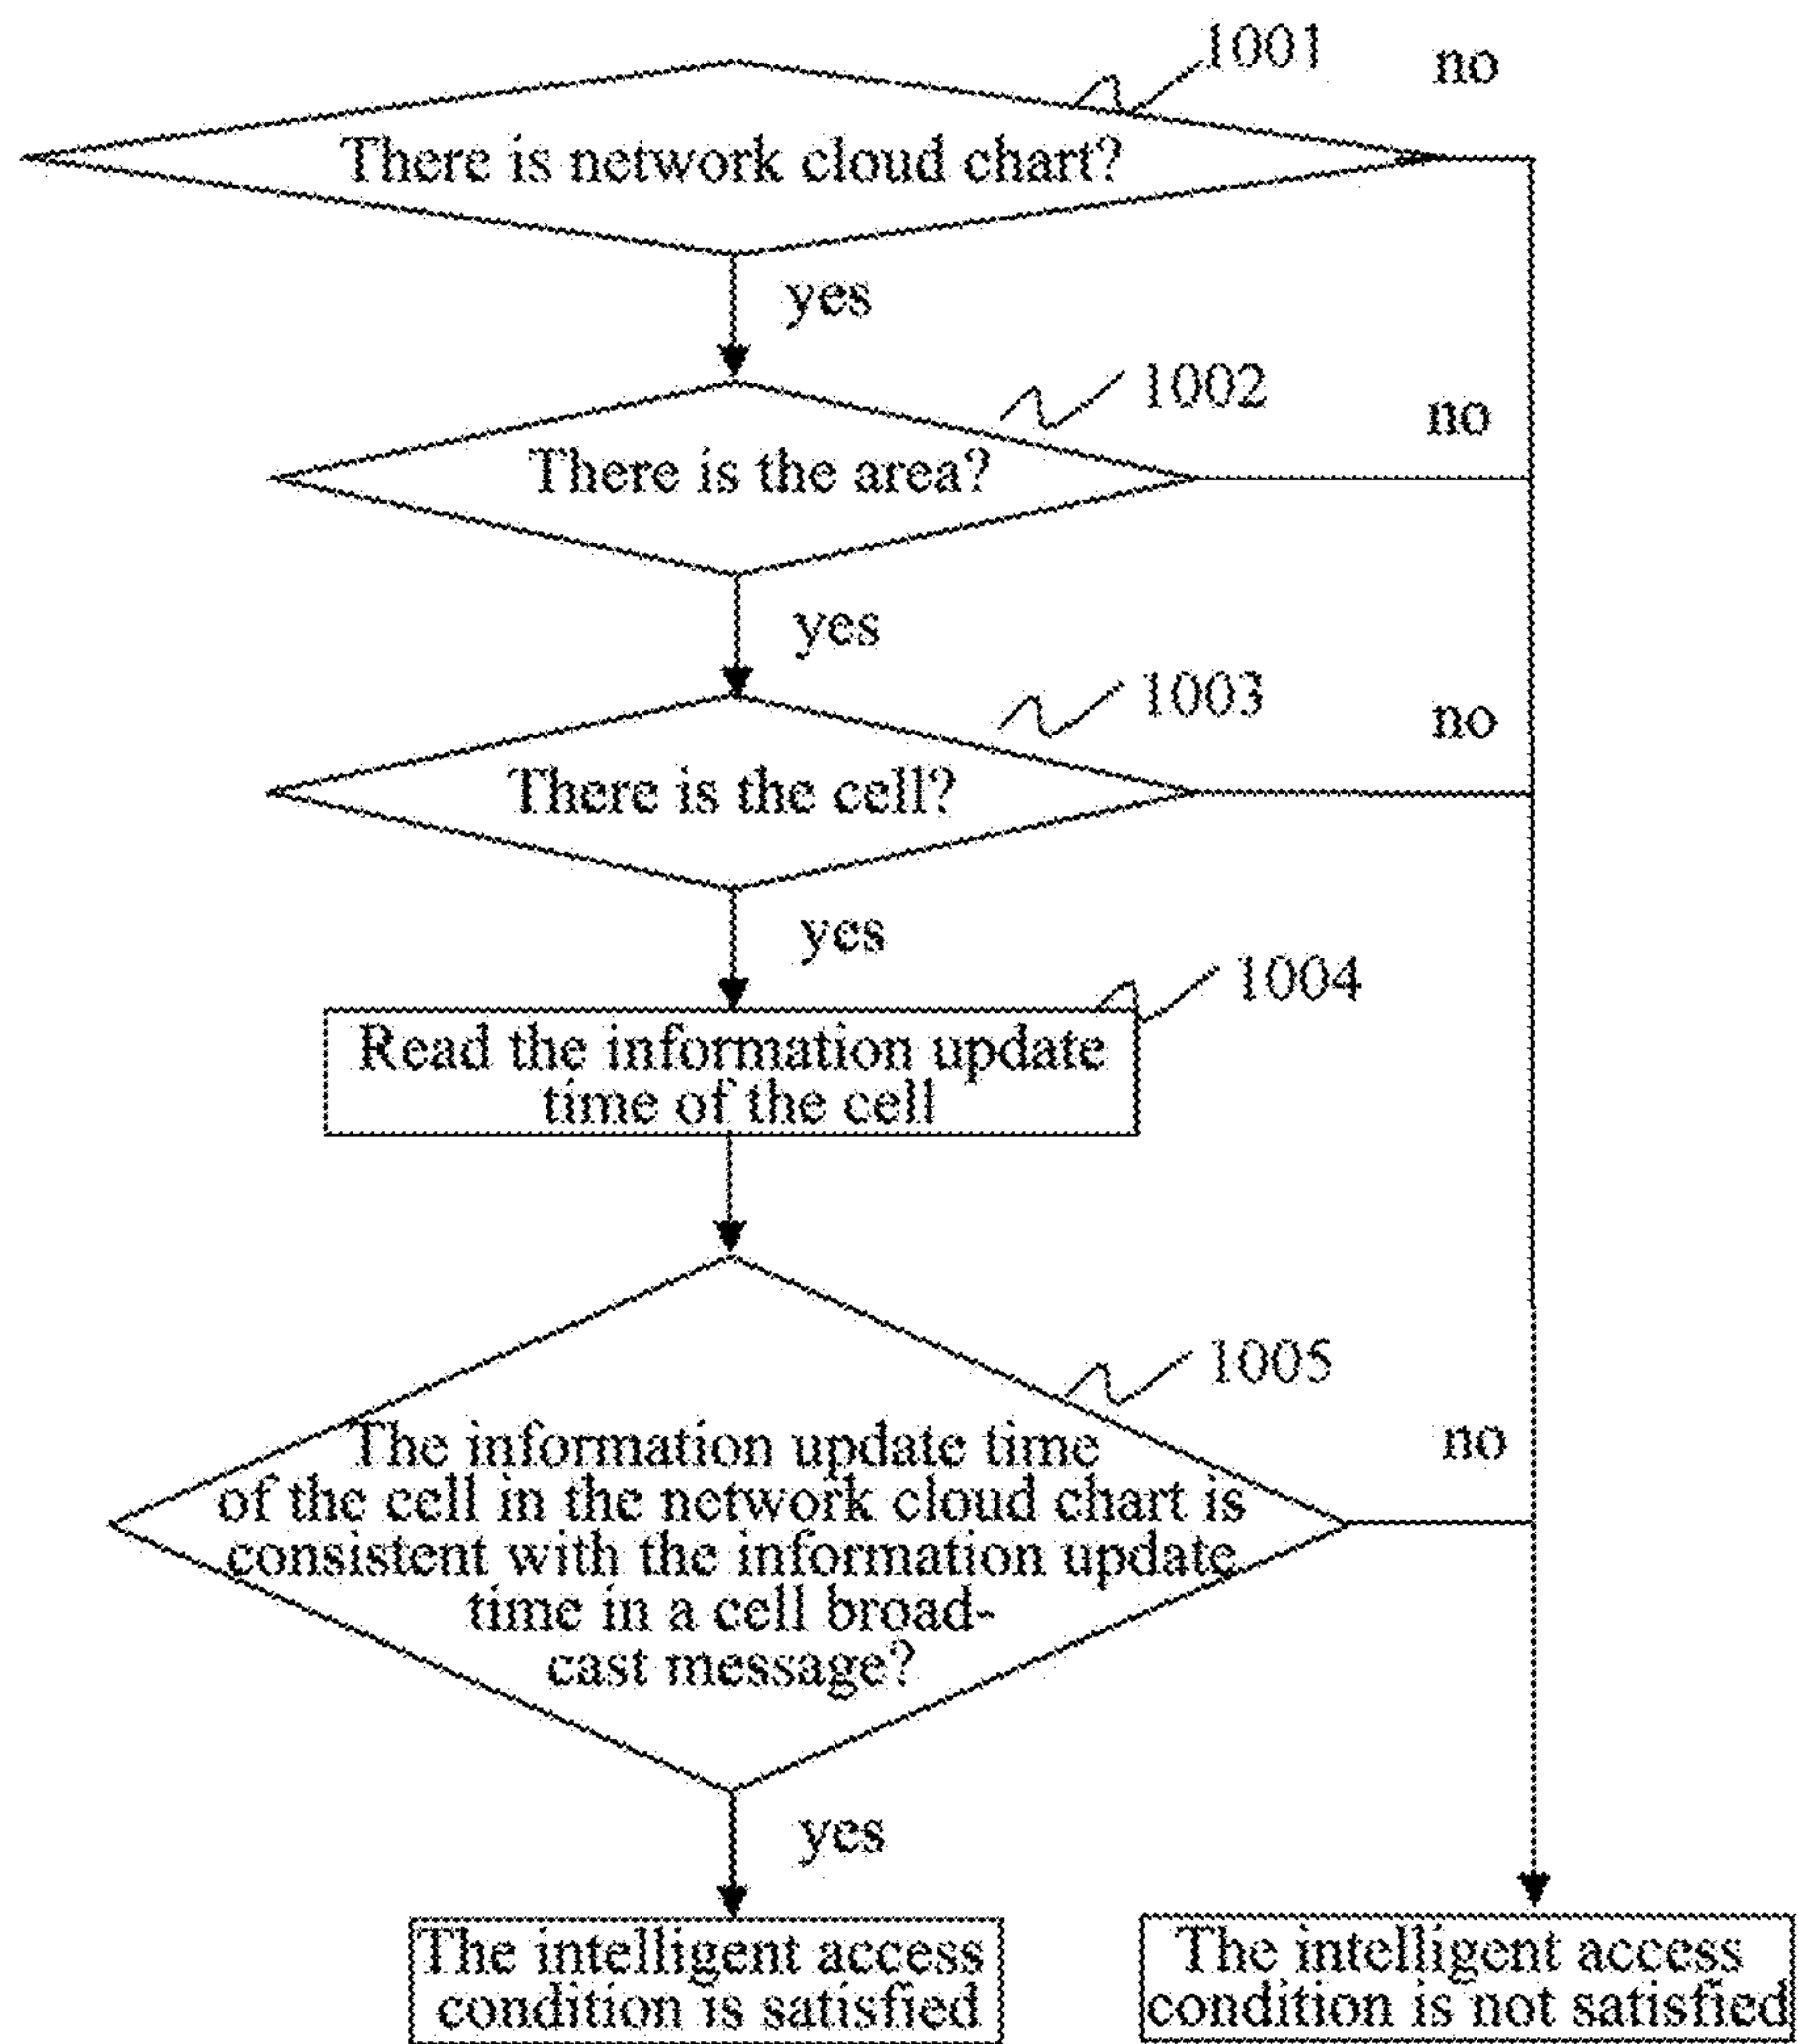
1001

no

There is network cloud chart?

yes

1002

no

There is the area?

yes

1003

no

There is the cell?

yes

1004

Read the information update time of the cell

1005

no

The information update time of the cell in the network cloud chart is consistent with the information update time in a cell broadcast message?

yes

The intelligent access condition is satisfied

The intelligent access condition is not satisfied